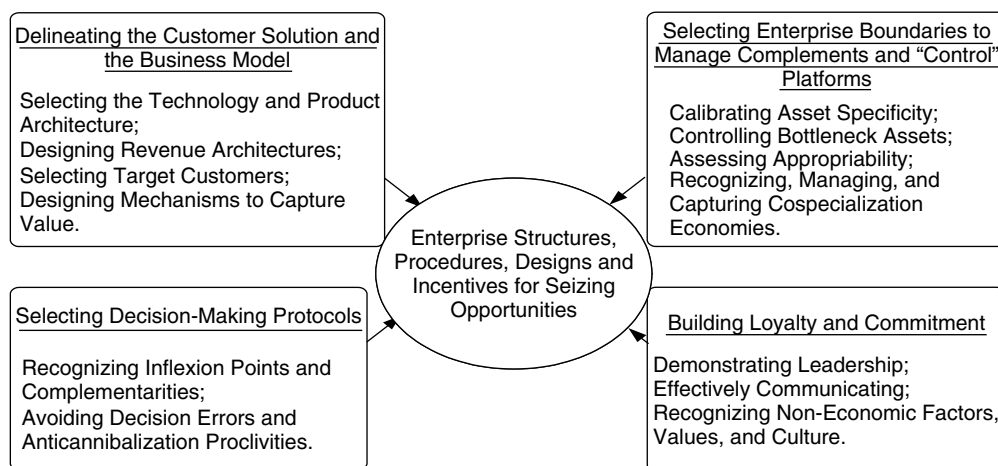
Delineating the Customer Solution and the Business Model

Selecting the Technology and Product Architecture;
Designing Revenue Architectures;
Selecting Target Customers;
Designing Mechanisms to Capture Value.

Selecting Enterprise Boundaries to Manage Complements and "Control" Platforms

Calibrating Asset Specificity;
Controlling Bottleneck Assets;
Assessing Appropriability;
Recognizing, Managing, and Capturing Cospecialization Economies.

Enterprise Structures, Procedures, Designs and Incentives for Seizing Opportunities

Selecting Decision-Making Protocols

Recognizing Inflexion Points and Complementarities;
Avoiding Decision Errors and Anticannibalization Proclivities.

Building Loyalty and Commitment

Demonstrating Leadership;
Effectively Communicating;
Recognizing Non-Economic Factors, Values, and Culture.